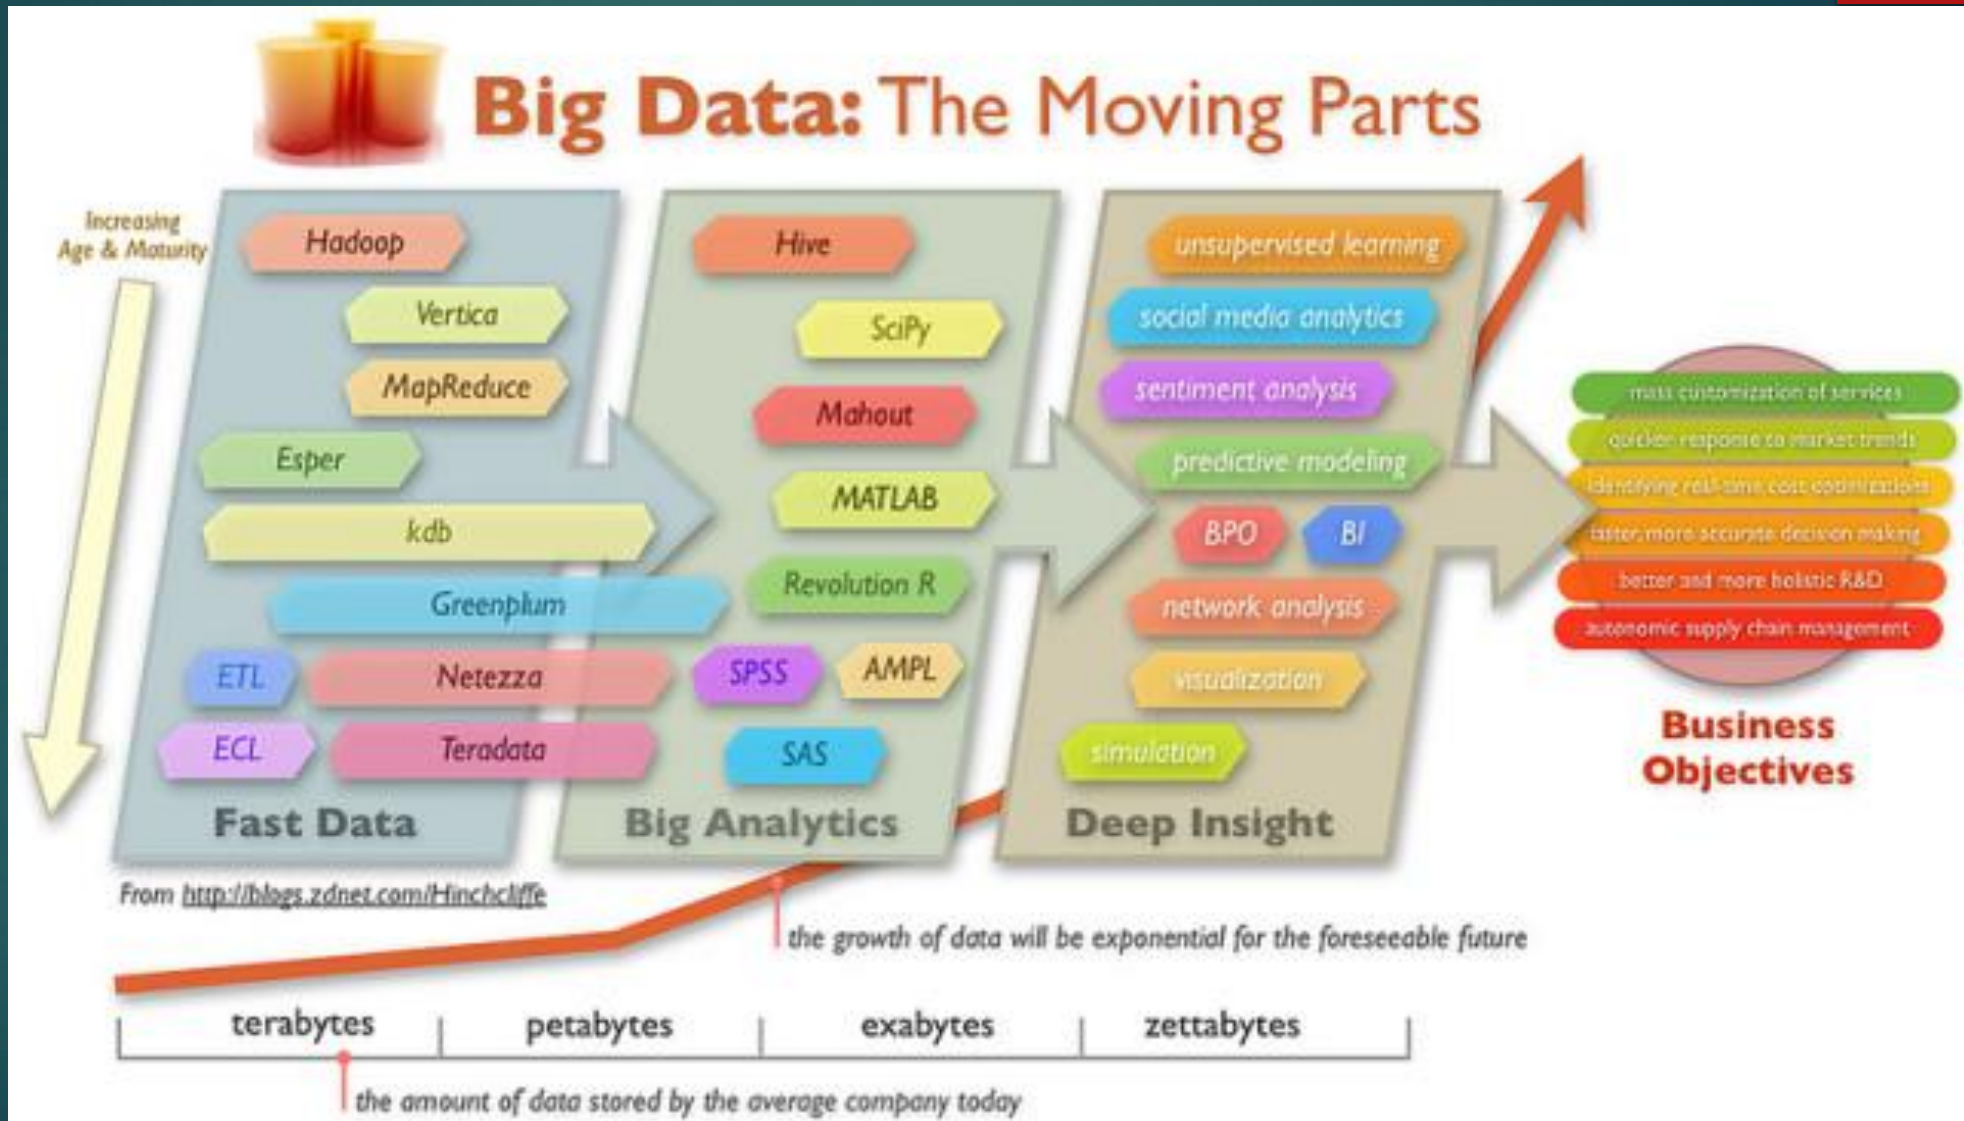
Big Data: The Moving Parts

Increasing Age & Maturity

Hadoop
Vertica
MapReduce
Esper
kdb
Greenplum
ETL
Netezza
ECL
Teradata
Fast Data

Hive
SciPy
Mahout
MATLAB
Revolution R
SPSS
AMPL
SAS
Big Analytics

unsupervised learning
social media analytics
sentiment analysis
predictive modeling
BPO
BI
network analysis
visualization
simulation
Deep Insight

mass customization of services
quicker response to market trends
identifying real-time cost optimizations
faster, more accurate decision making
better and more holistic R&D
autonomic supply chain management

Business Objectives

From http://blogs.zdnet.com/Hinchcliffe

the growth of data will be exponential for the foreseeable future

terabytes
petabytes
exabytes
zettabytes

the amount of data stored by the average company today